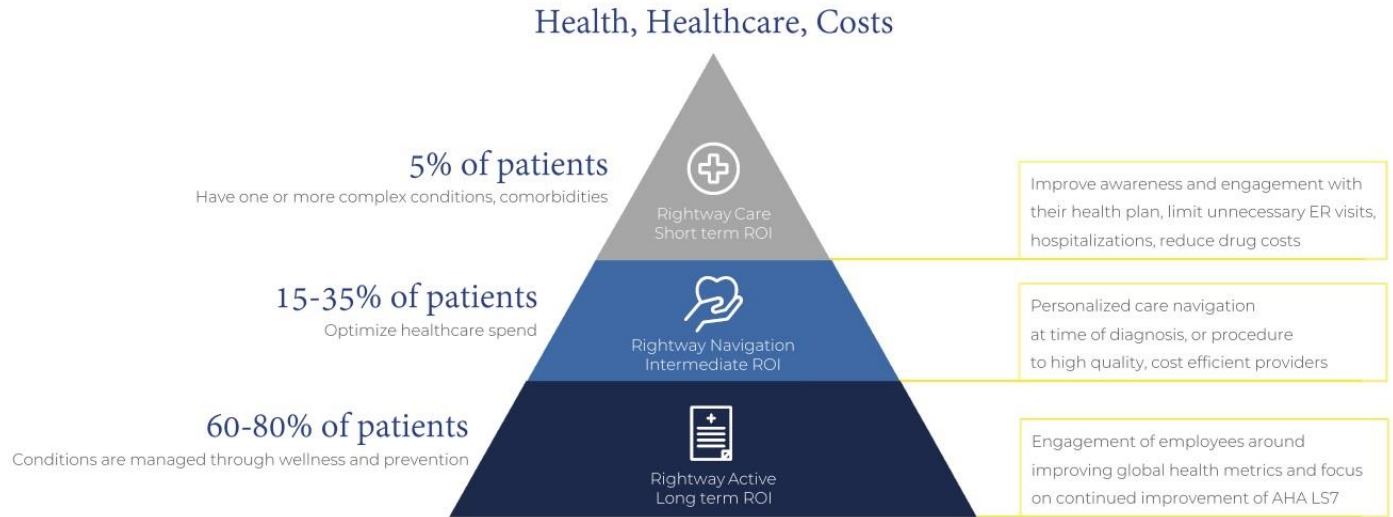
Health, Healthcare, Costs

5% of patients
Have one or more complex conditions, comorbidities

Rightway Care
Short term ROI

Improve awareness and engagement with their health plan, limit unnecessary ER visits, hospitalizations, reduce drug costs

15-35% of patients
Optimize healthcare spend

Rightway Navigation
Intermediate ROI

Personalized care navigation at time of diagnosis, or procedure to high quality, cost efficient providers

60-80% of patients
Conditions are managed through wellness and prevention

Rightway Active
Long term ROI

Engagement of employees around improving global health metrics and focus on continued improvement of AHA LS7